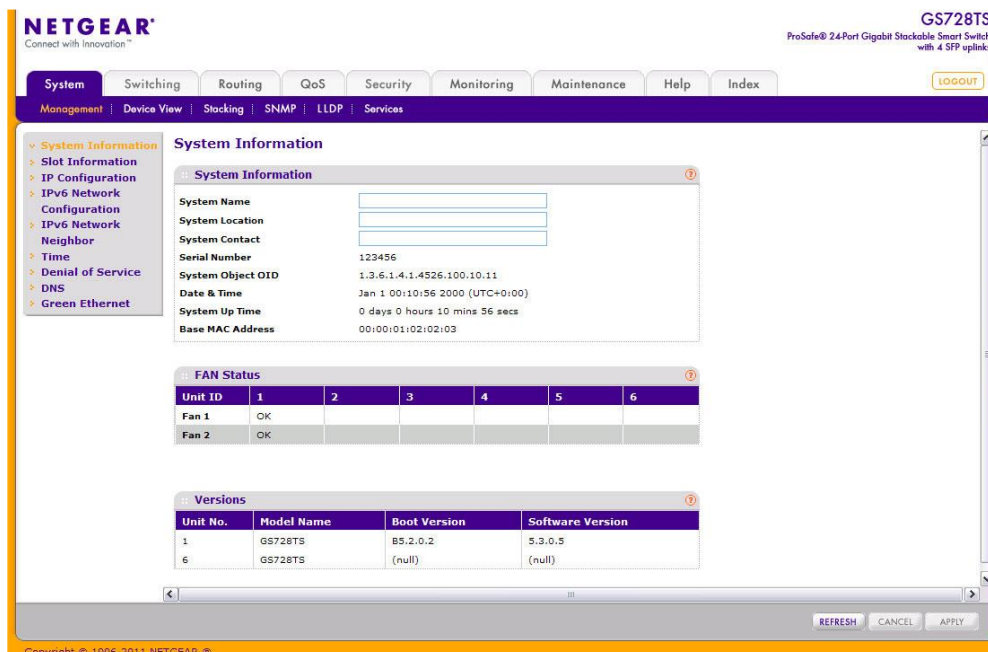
NETGEAR
Connect with Innovation™

GS728TS
ProSafe® 24-Port Gigabit Stackable Smart Switch with 4 SFP uplinks

System | Switching | Routing | QoS | Security | Monitoring | Maintenance | Help | Index

LOGOUT

Management | Device View | Stacking | SNMP | LLDP | Services

System Information
Slot Information
IP Configuration
IPv6 Network Configuration
IPv6 Network Neighbor
Time
Denial of Service
DNS
Green Ethernet

System Information

System Information

System Name
System Location
System Contact
Serial Number 123456
System Object OID 1.3.6.1.4.1.4526.100.10.11
Date & Time Jan 1 00:10:56 2000 (UTC+0:00)
System Up Time 0 days 0 hours 10 mins 56 secs
Base MAC Address 00:00:01:02:02:03

FAN Status

| Unit ID | 1 | 2 | 3 | 4 | 5 | 6 |
|---|---|---|---|---|---|---|
| Fan 1 | OK | | | | | |
| Fan 2 | OK | | | | | |

Versions

| Unit No. | Model Name | Boot Version | Software Version |
|---|---|---|---|
| 1 | GS728TS | B5.2.0.2 | 5.3.0.5 |
| 6 | GS728TS | (null) | (null) |

REFRESH CANCEL APPLY

Copyright © 1996-2011 NETGEAR ®